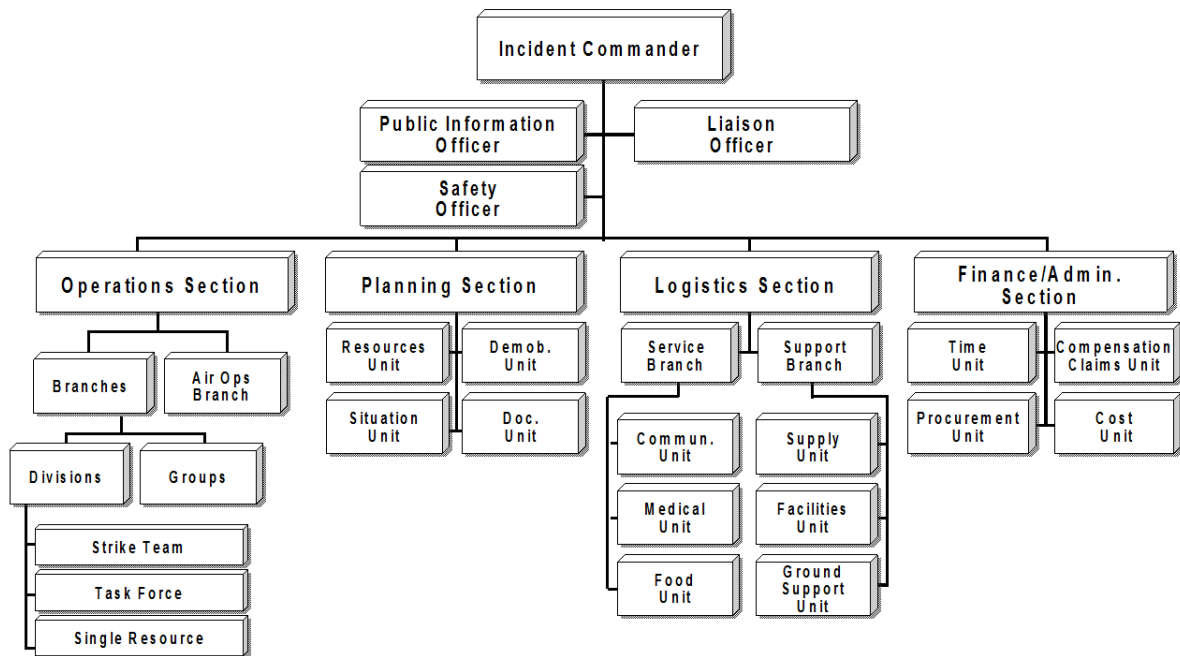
Incident Commander

Public Information Officer

Liaison Officer

Safety Officer

Operations Section

Branches

Air Ops Branch

Divisions

Groups

Strike Team

Task Force

Single Resource

Planning Section

Resources Unit

Demob. Unit

Situation Unit

Doc. Unit

Logistics Section

Service Branch

Support Branch

Commun. Unit

Medical Unit

Food Unit

Supply Unit

Facilities Unit

Ground Support Unit

Finance/Admin. Section

Time Unit

Compensation Claims Unit

Procurement Unit

Cost Unit